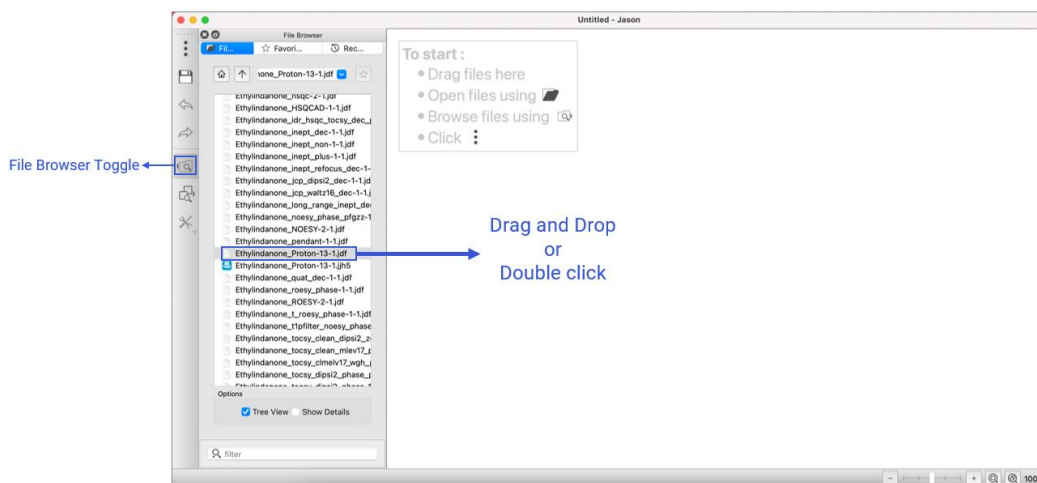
Untitled - Jason

File Browser

Fil... ☆ Favori... Rec...

none_Proton-13-1.jdf

Ethylindanone_hsqc-2-1.jdf
Ethylindanone_HSQCAD-1-1.jdf
Ethylindanone_idr_hsqc_tocsy_dec_
Ethylindanone_inept_dec-1-1.jdf
Ethylindanone_inept_non-1-1.jdf
Ethylindanone_inept_plus-1-1.jdf
Ethylindanone_inept_refocus_dec-1-
Ethylindanone_jcp_dipsi2_dec-1-1.jd
Ethylindanone_jcp_waltz16_dec-1-1.j
Ethylindanone_long_range_inept_de
Ethylindanone_noesy_phase_pfgzz-1
Ethylindanone_NOESY-2-1.jdf
Ethylindanone_pendant-1-1.jdf
Ethylindanone_Proton-13-1.jdf
Ethylindanone_Proton-13-1.jjh5
Ethylindanone_quat_dec-1-1.jdf
Ethylindanone_roesy_phase-1-1.jdf
Ethylindanone_ROESY-2-1.jdf
Ethylindanone_t_roesy_phase-1-1.jdf
Ethylindanone_t1pfilter_noesy_phase
Ethylindanone_tocsy_clean_dipsi2_z
Ethylindanone_tocsy_clean_mlev17_
Ethylindanone_tocsy_clmelv17_wgh_
Ethylindanone_tocsy_dipsi2_phase_
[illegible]

Options

Tree View Show Details

filter

To start :
• Drag files here
• Open files using
• Browse files using
• Click

File Browser Toggle

Drag and Drop
or
Double click

100